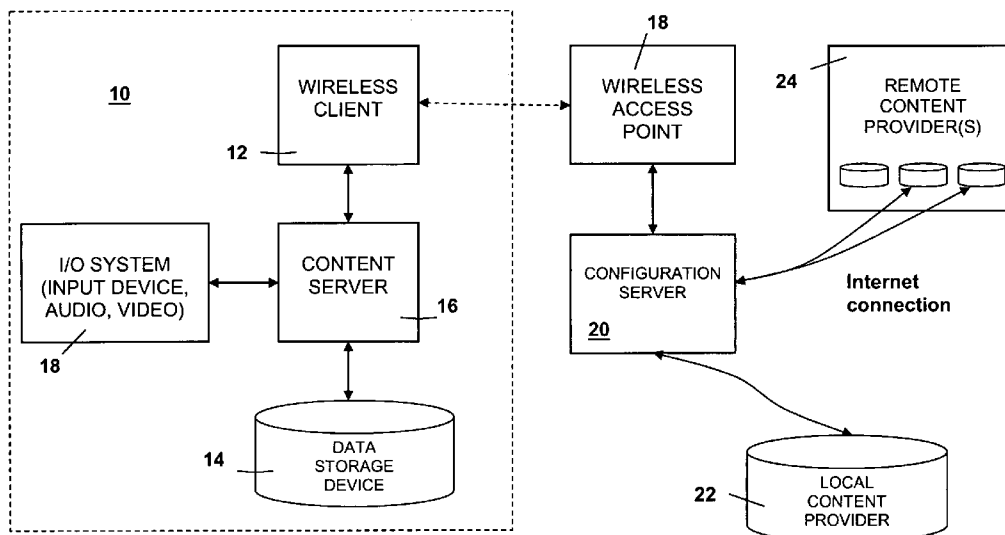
10

WIRELESS CLIENT

12

I/O SYSTEM (INPUT DEVICE, AUDIO, VIDEO)

18

CONTENT SERVER

16

14

DATA STORAGE DEVICE

18

WIRELESS ACCESS POINT

CONFIGURATION SERVER

20

24

REMOTE CONTENT PROVIDER(S)

Internet connection

22

LOCAL CONTENT PROVIDER